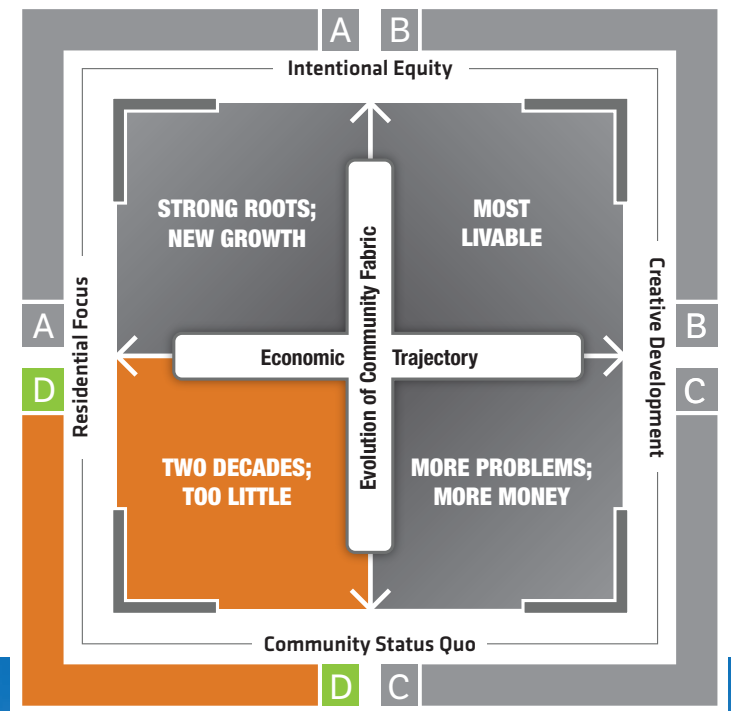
A B

Intentional Equity

STRONG ROOTS; NEW GROWTH

MOST LIVABLE

A

Residential Focus

D

Economic

Evolution of Community Fabric

Trajectory

Creative Development

B

C

TWO DECADES; TOO LITTLE

MORE PROBLEMS; MORE MONEY

Community Status Quo

D C